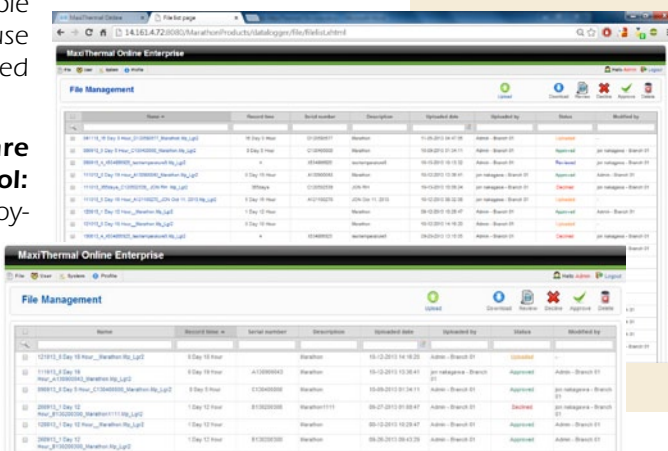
ble
use
ed

re
ol:
oy-

MaxiThermal Online | File list page

14.161.4.72:8080/MarathonProducts/datalogger/file/filelist.xhtml

MaxiThermal Online Enterprise

File | User | Admin | Profile

Hello Admin | Logout

File Management

Upload | Download | Review | Decline | Approve | Delete

MaxiThermal Online Enterprise

File | User | System | Profile

Hello Admin | Logout

File Management

Upload | Download | Review | Decline | Approve | Delete

| | Name | Record time | Serial number | Description | Uploaded date | Uploaded by | Status | Modified by |
|---|---|---|---|---|---|---|---|---|
| | 121613_0 Day 16 Hour_C13060009_Marathon.ltp_Lgr2 | 0 Day 16 Hour | | Marathon | 10-12-2013 14:18:20 | Admin - Branch 01 | Uploaded | -- |
| | 111613_0 Day 19 Hour_A130600043_Marathon.ltp_Lgr2 | 0 Day 19 Hour | A130600043 | Marathon | 10-12-2013 10:38:41 | jon nakagawa - Branch 01 | Approved | Admin - Branch 01 |
| | 090613_0 Day 5 Hour_C130400006_Marathon.ltp_Lgr2 | 0 Day 5 Hour | C130400006 | Marathon | 10-09-2013 01:34:11 | Admin - Branch 01 | Approved | jon nakagawa - Branch 01 |
| | 260913_1 Day 12 Hour_B130200300_Marathon1111.ltp_Lgr2 | 1 Day 12 Hour | B130200300 | Marathon1111 | 09-27-2013 01:00:47 | Admin - Branch 01 | Declined | jon nakagawa - Branch 01 |
| | 120913_1 Day 12 Hour__Marathon.ltp_Lgr2 | 1 Day 12 Hour | | Marathon | 09-12-2013 10:28:47 | Admin - Branch 01 | Approved | Admin - Branch 01 |
| | 260913_1 Day 12 Hour_B130200300_Marathon.ltp_Lgr2 | 1 Day 12 Hour | B130200300 | Marathon | 09-12-2013 09:43:29 | Admin - Branch 01 | Approved | Admin - Branch 01 |